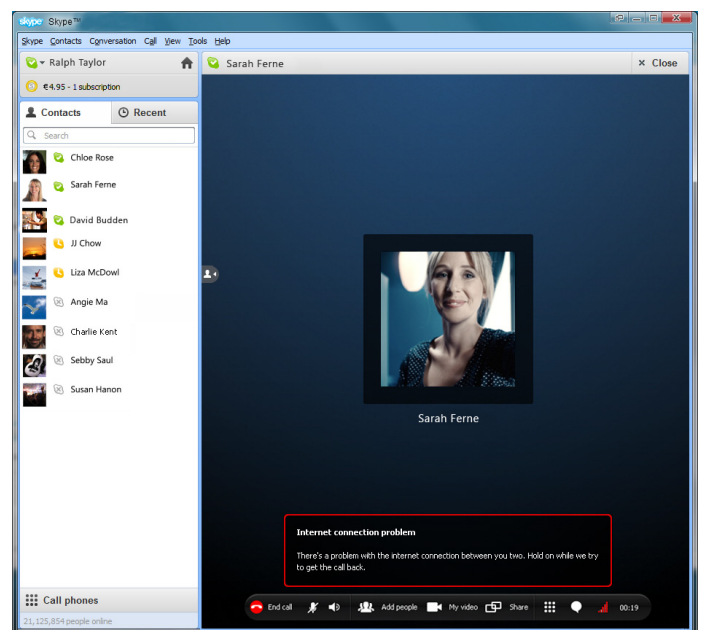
skype Skype™

Skype Contacts Conversation Call View Tools Help

Ralph Taylor

€4.95 - 1 subscription

Contacts
Recent

Search

Chloe Rose
Sarah Ferne
David Budden
JJ Chow
Liza McDowl
Angie Ma
Charlie Kent
Sebby Saul
Susan Hanon

Call phones

21,125,854 people online

Sarah Ferne

× Close

Sarah Ferne

Internet connection problem

There's a problem with the internet connection between you two. Hold on while we try to get the call back.

End call
Add people
My video
Share
00:19